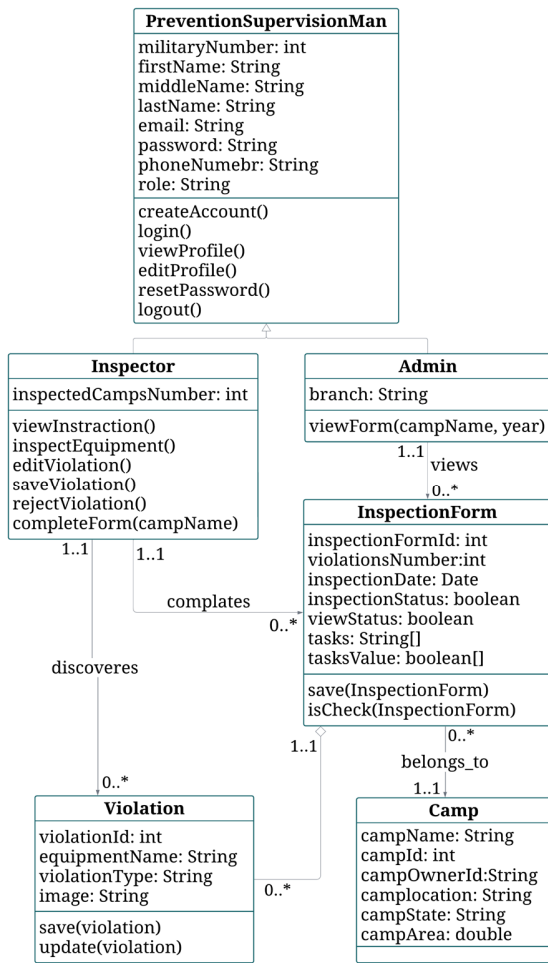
PreventionSupervisionMan
militaryNumber: int
firstName: String
middleName: String
lastName: String
email: String
password: String
phoneNumebr: String
role: String
createAccount()
login()
viewProfile()
editProfile()
resetPassword()
logout()

Inspector
inspectedCampsNumber: int
viewInstraction()
inspectEquipment()
editViolation()
saveViolation()
rejectViolation()
completeForm(campName)

Admin
branch: String
viewForm(campName, year)

1..1
views
0..*

InspectionForm
inspectionFormId: int
violationsNumber:int
inspectionDate: Date
inspectionStatus: boolean
viewStatus: boolean
tasks: String[]
tasksValue: boolean[]
save(InspectionForm)
isCheck(InspectionForm)

1..1
1..1
complates
0..*
discoveres
1..1
0..*
belongs_to
1..1
0..*

Violation
violationId: int
equipmentName: String
violationType: String
image: String
save(violation)
update(violation)

0..*

Camp
campName: String
campId: int
campOwnerId:String
camplocation: String
campState: String
campArea: double